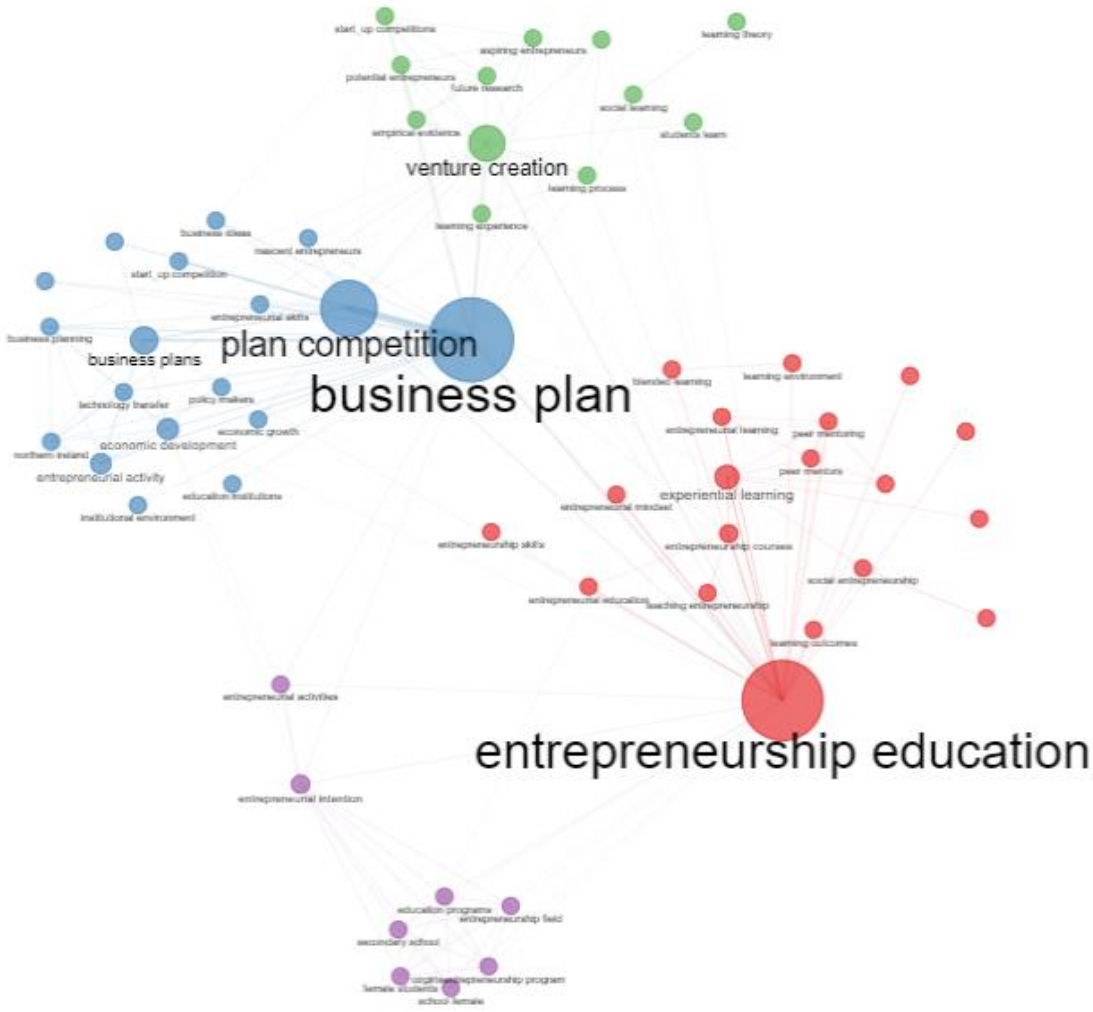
start_up competitions
aspiring entrepreneurs
learning theory
potential entrepreneurs
future research
social learning
students learn
empirical evidence
venture creation
learning process
learning experience
business ideas
nascent entrepreneurs
start_up competition
entrepreneurial skills
plan competition
business planning
business plans
business plan
technology transfer
policy makers
economic growth
economic development
northern ireland
entrepreneurial activity
education institutions
institutional environment
blended learning
learning environment
entrepreneurial learning
peer mentoring
peer mentors
experiential learning
entrepreneurial mindset
entrepreneurship skills
entrepreneurship courses
social entrepreneurship
entrepreneurial education
teaching entrepreneurship
learning outcomes
entrepreneurial activities
entrepreneurship education
entrepreneurial intention
education programs
entrepreneurship field
secondary school
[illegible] entrepreneurship program
female students
school female